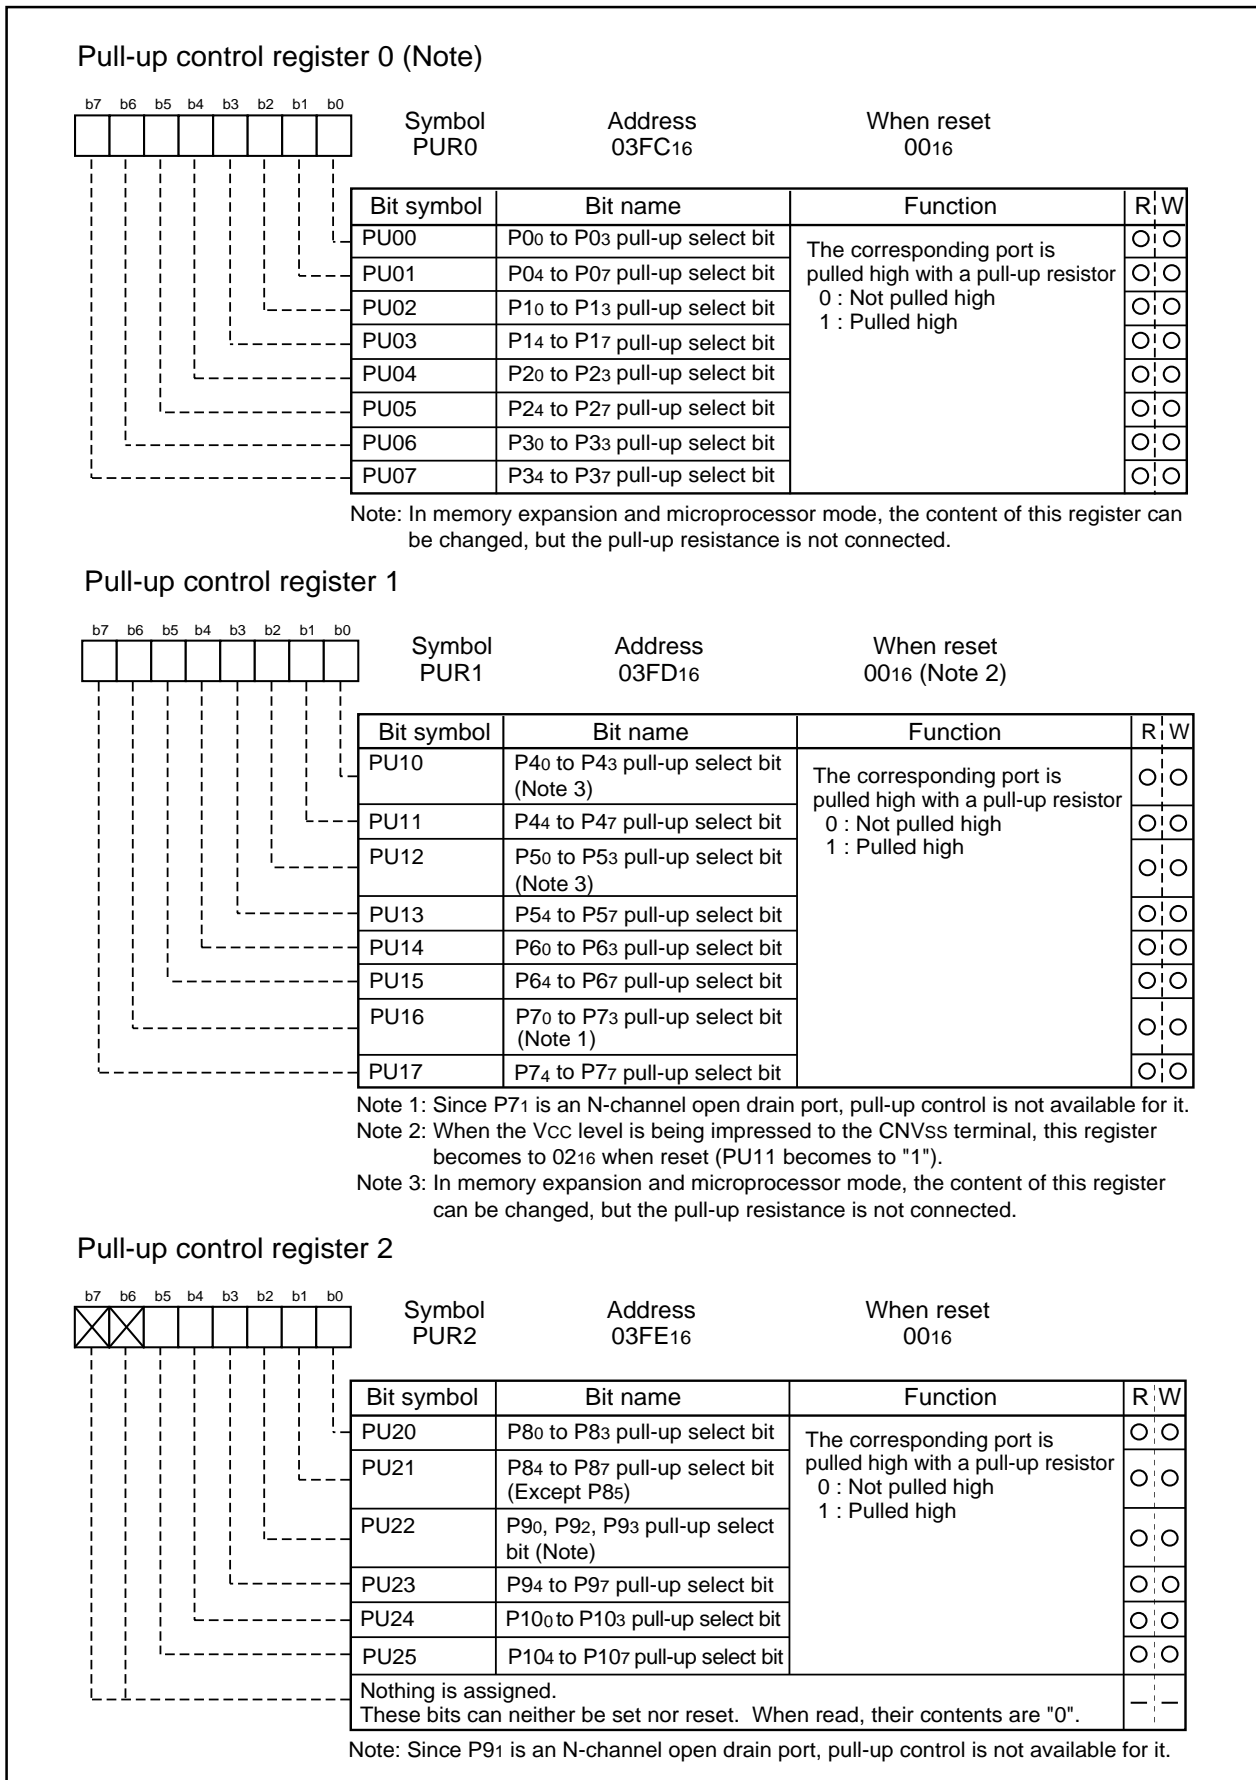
Pull-up control register 0 (Note)

b7 b6 b5 b4 b3 b2 b1 b0

Symbol PUR0

Address $03FC_{16}$

When reset $00_{16}$

| Bit symbol | Bit name | Function | R | W |
|---|---|---|---|---|
| PU00 | $P0_0$ to $P0_3$ pull-up select bit | The corresponding port is pulled high with a pull-up resistor 0 : Not pulled high 1 : Pulled high | ○ | ○ |
| PU01 | $P0_4$ to $P0_7$ pull-up select bit | | ○ | ○ |
| PU02 | $P1_0$ to $P1_3$ pull-up select bit | | ○ | ○ |
| PU03 | $P1_4$ to $P1_7$ pull-up select bit | | ○ | ○ |
| PU04 | $P2_0$ to $P2_3$ pull-up select bit | | ○ | ○ |
| PU05 | $P2_4$ to $P2_7$ pull-up select bit | | ○ | ○ |
| PU06 | $P3_0$ to $P3_3$ pull-up select bit | | ○ | ○ |
| PU07 | $P3_4$ to $P3_7$ pull-up select bit | | ○ | ○ |

Note: In memory expansion and microprocessor mode, the content of this register can be changed, but the pull-up resistance is not connected.

Pull-up control register 1

b7 b6 b5 b4 b3 b2 b1 b0

Symbol PUR1

Address $03FD_{16}$

When reset $00_{16}$ (Note 2)

| Bit symbol | Bit name | Function | R | W |
|---|---|---|---|---|
| PU10 | $P4_0$ to $P4_3$ pull-up select bit (Note 3) | The corresponding port is pulled high with a pull-up resistor 0 : Not pulled high 1 : Pulled high | ○ | ○ |
| PU11 | $P4_4$ to $P4_7$ pull-up select bit | | ○ | ○ |
| PU12 | $P5_0$ to $P5_3$ pull-up select bit (Note 3) | | ○ | ○ |
| PU13 | $P5_4$ to $P5_7$ pull-up select bit | | ○ | ○ |
| PU14 | $P6_0$ to $P6_3$ pull-up select bit | | ○ | ○ |
| PU15 | $P6_4$ to $P6_7$ pull-up select bit | | ○ | ○ |
| PU16 | $P7_0$ to $P7_3$ pull-up select bit (Note 1) | | ○ | ○ |
| PU17 | $P7_4$ to $P7_7$ pull-up select bit | | ○ | ○ |

Note 1: Since $P7_1$ is an N-channel open drain port, pull-up control is not available for it.
Note 2: When the $V_{CC}$ level is being impressed to the $CNV_{SS}$ terminal, this register becomes to $02_{16}$ when reset (PU11 becomes to "1").
Note 3: In memory expansion and microprocessor mode, the content of this register can be changed, but the pull-up resistance is not connected.

Pull-up control register 2

b7 b6 b5 b4 b3 b2 b1 b0

Symbol PUR2

Address $03FE_{16}$

When reset $00_{16}$

| Bit symbol | Bit name | Function | R | W |
|---|---|---|---|---|
| PU20 | $P8_0$ to $P8_3$ pull-up select bit | The corresponding port is pulled high with a pull-up resistor 0 : Not pulled high 1 : Pulled high | ○ | ○ |
| PU21 | $P8_4$ to $P8_7$ pull-up select bit (Except $P8_5$) | | ○ | ○ |
| PU22 | $P9_0$, $P9_2$, $P9_3$ pull-up select bit (Note) | | ○ | ○ |
| PU23 | $P9_4$ to $P9_7$ pull-up select bit | | ○ | ○ |
| PU24 | $P10_0$ to $P10_3$ pull-up select bit | | ○ | ○ |
| PU25 | $P10_4$ to $P10_7$ pull-up select bit | | ○ | ○ |
| Nothing is assigned. These bits can neither be set nor reset. When read, their contents are "0". | | | — | — |

Note: Since $P9_1$ is an N-channel open drain port, pull-up control is not available for it.